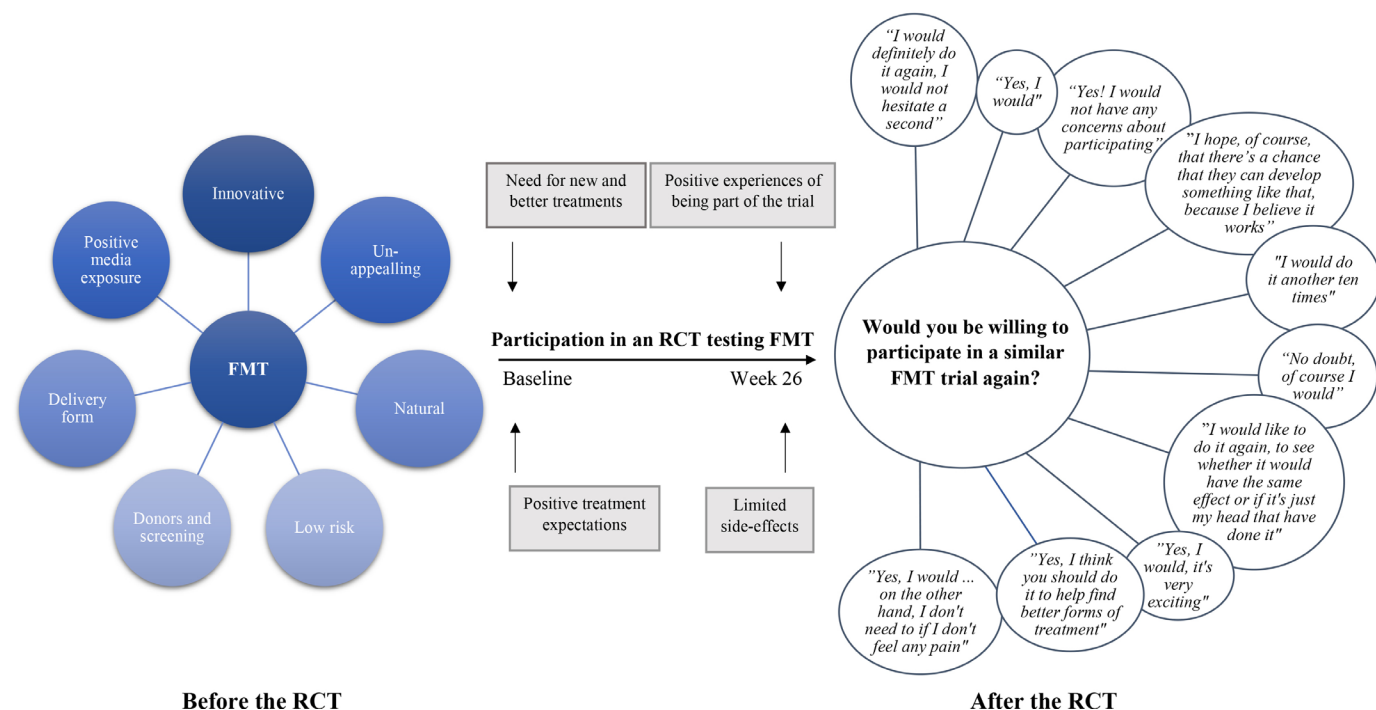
Innovative

Positive media exposure

Un-appealling

FMT

Delivery form

Natural

Donors and screening

Low risk

Before the RCT

Need for new and better treatments

Positive experiences of being part of the trial

Participation in an RCT testing FMT

Baseline

Week 26

Positive treatment expectations

Limited side-effects

"I would definitely do it again, I would not hesitate a second"

"Yes, I would"

"Yes! I would not have any concerns about participating"

"I hope, of course, that there's a chance that they can develop something like that, because I believe it works"

"I would do it another ten times"

Would you be willing to participate in a similar FMT trial again?

"No doubt, of course I would"

"I would like to do it again, to see whether it would have the same effect or if it's just my head that have done it"

"Yes, I would, it's very exciting"

"Yes, I think you should do it to help find better forms of treatment"

"Yes, I would ... on the other hand, I don't need to if I don't feel any pain"

After the RCT